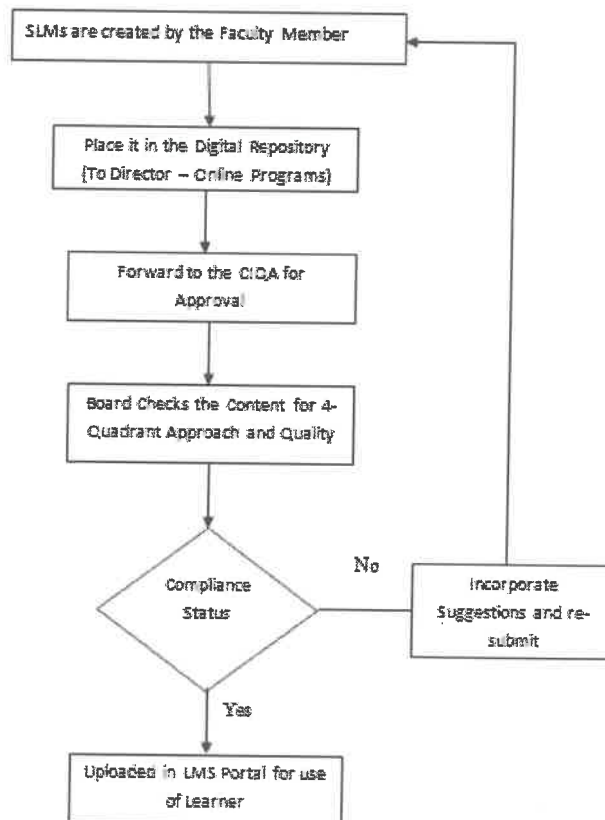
SLMs are created by the Faculty Member

Place it in the Digital Repository (To Director – Online Programs)

Forward to the CIQA for Approval

Board Checks the Content for 4-Quadrant Approach and Quality

Compliance Status

No

Incorporate Suggestions and re-submit

Yes

Uploaded in LMS Portal for use of Learner